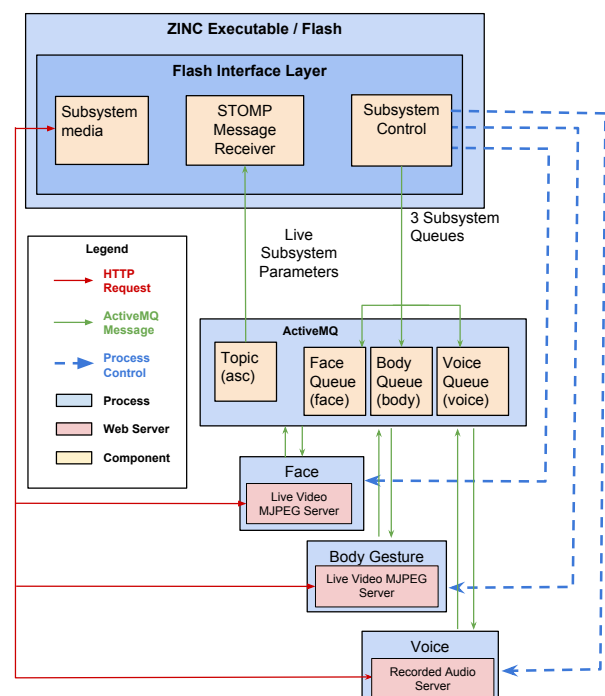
ZINC Executable / Flash

Flash Interface Layer

Subsystem media

STOMP Message Receiver

Subsystem Control

Live Subsystem Parameters

3 Subsystem Queues

Legend

HTTP Request

ActiveMQ Message

Process Control

Process

Web Server

Component

ActiveMQ

Topic (asc)

Face Queue (face)

Body Queue (body)

Voice Queue (voice)

Face

Live Video MJPEG Server

Body Gesture

Live Video MJPEG Server

Voice

Recorded Audio Server